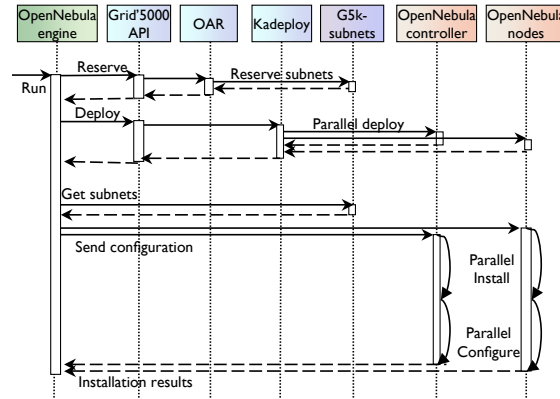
OpenNebula engine

Grid'5000 API

OAR

Kadeploy

G5k-subnets

OpenNebula controller

OpenNebula nodes

Run

Reserve

Reserve subnets

Deploy

Parallel deploy

Get subnets

Send configuration

Parallel Install

Parallel Configure

Installation results